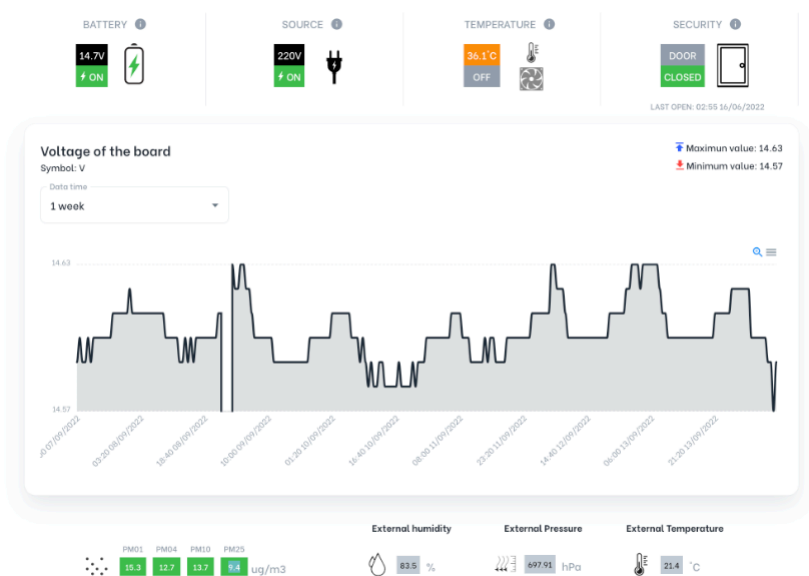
BATTERY

14.7V
ON

SOURCE

220V
ON

TEMPERATURE

36.1°C
OFF

SECURITY

DOOR
CLOSED

LAST OPEN: 02:55 16/06/2022

Voltage of the board
Symbol: V

Maximun value: 14.63
Minimum value: 14.57

Data time
1 week

14.63
14.57

20 07/09/2022
03:20 08/09/2022
18:40 08/09/2022
10:00 09/09/2022
01:20 10/09/2022
16:40 10/09/2022
08:00 11/09/2022
23:20 11/09/2022
14:40 12/09/2022
06:00 13/09/2022
21:20 13/09/2022

PM01 PM04 PM10 PM25
15.3 12.7 13.7 9.4 ug/m3

External humidity
83.5 %

External Pressure
697.91 hPa

External Temperature
21.4 °C